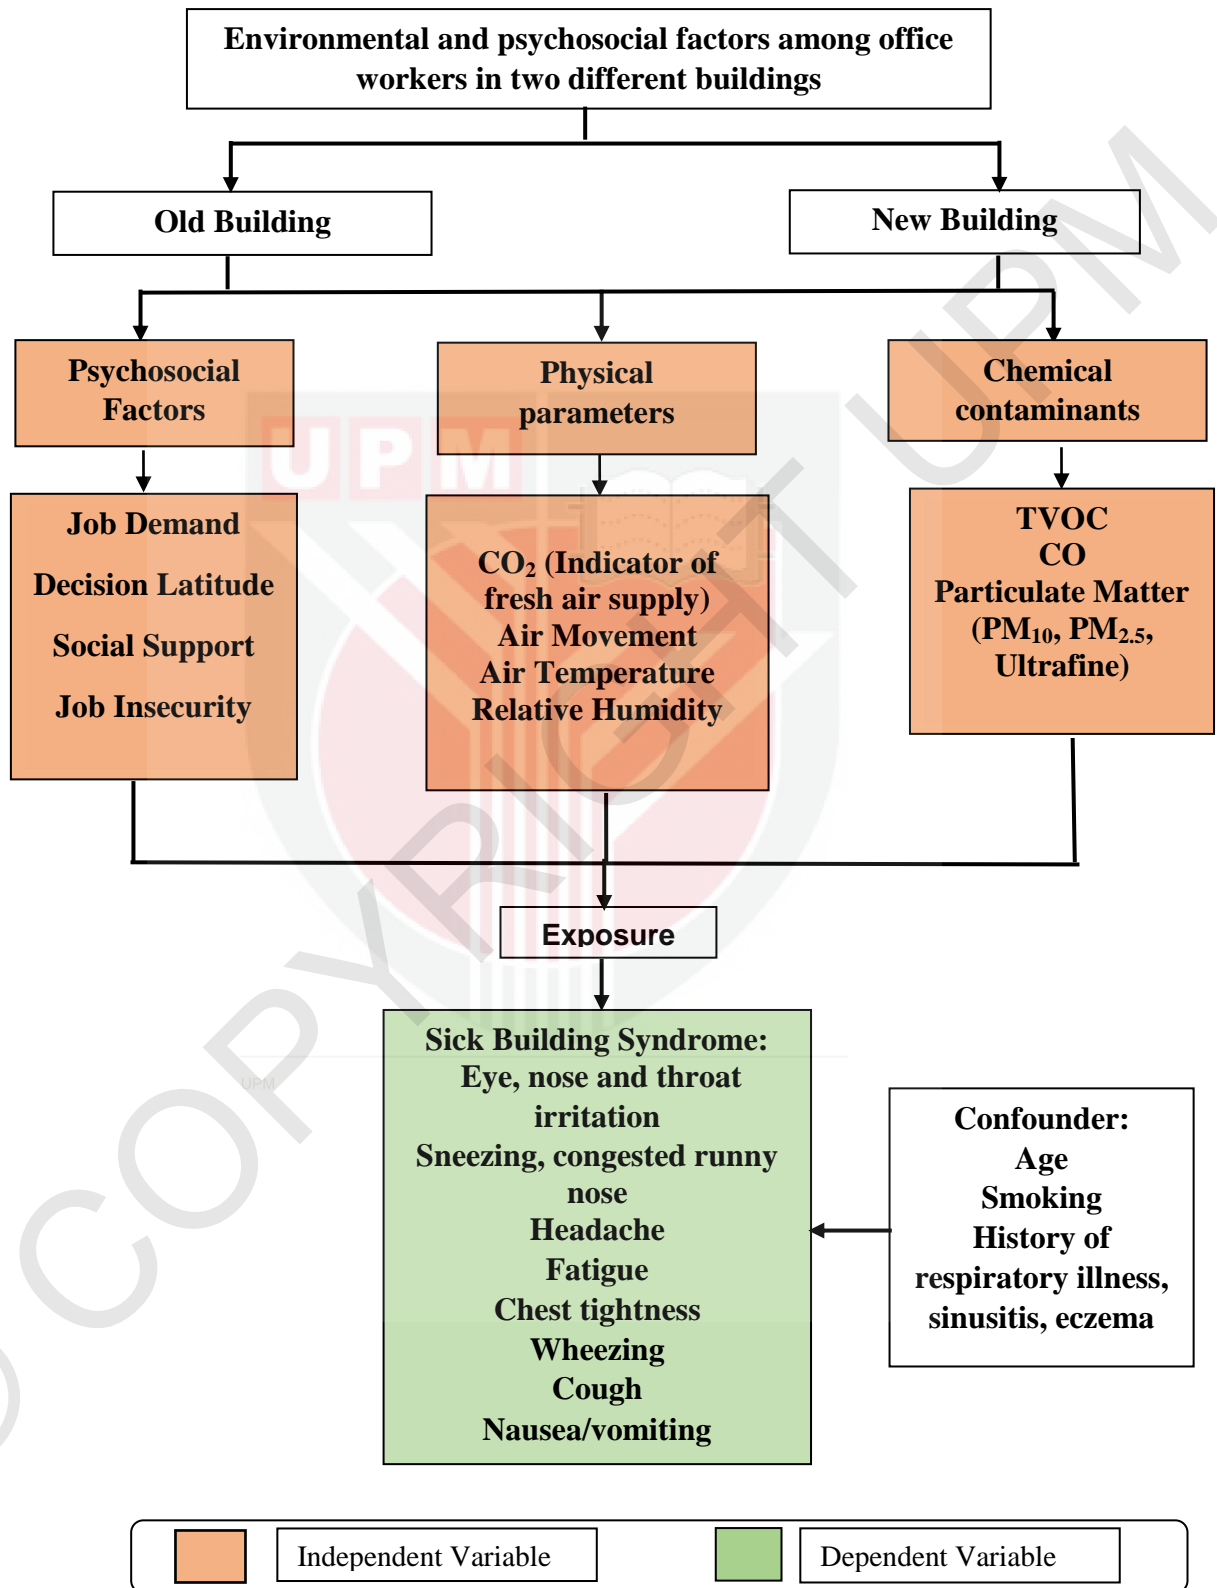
Environmental and psychosocial factors among office workers in two different buildings

Old Building

New Building

Psychosocial Factors

Physical parameters

Chemical contaminants

Job Demand
Decision Latitude
Social Support
Job Insecurity

$CO_2$ (Indicator of fresh air supply)
Air Movement
Air Temperature
Relative Humidity

TVOC
CO
Particulate Matter
($PM_{10}$, $PM_{2.5}$, Ultrafine)

Exposure

Sick Building Syndrome:
Eye, nose and throat irritation
Sneezing, congested runny nose
Headache
Fatigue
Chest tightness
Wheezing
Cough
Nausea/vomiting

Confounder:
Age
Smoking
History of respiratory illness, sinusitis, eczema

Independent Variable

Dependent Variable

UPM

COPYRIGHT UPM